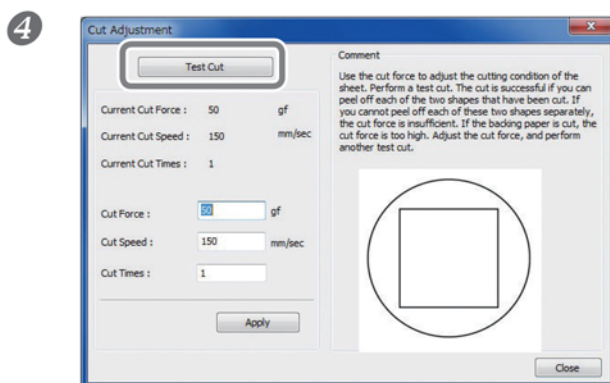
❹

Cut Adjustment

Test Cut

Current Cut Force : 50 gf

Current Cut Speed : 150 mm/sec

Current Cut Times : 1

Cut Force : 50 gf

Cut Speed : 150 mm/sec

Cut Times : 1

Apply

Comment

Use the cut force to adjust the cutting condition of the sheet. Perform a test cut. The cut is successful if you can peel off each of the two shapes that have been cut. If you cannot peel off each of these two shapes separately, the cut force is insufficient. If the backing paper is cut, the cut force is too high. Adjust the cut force, and perform another test cut.

Close